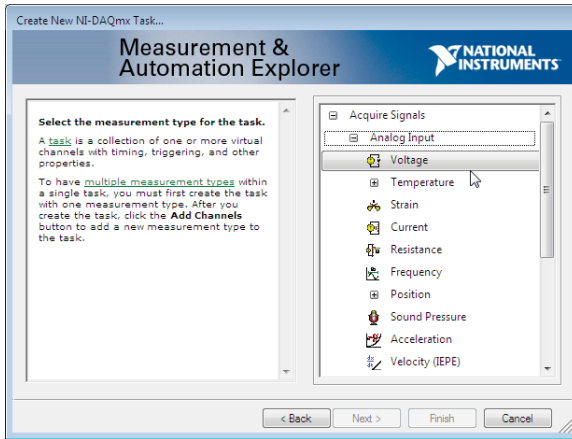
Create New NI-DAQmx Task...

Measurement & Automation Explorer

NATIONAL INSTRUMENTS

Select the measurement type for the task.

A task is a collection of one or more virtual channels with timing, triggering, and other properties.

To have multiple measurement types within a single task, you must first create the task with one measurement type. After you create the task, click the Add Channels button to add a new measurement type to the task.

⊟ Acquire Signals
⊟ Analog Input
Voltage
⊞ Temperature
Strain
Current
Resistance
Frequency
⊞ Position
Sound Pressure
Acceleration
Velocity (IEPE)

< Back
Next >
Finish
Cancel